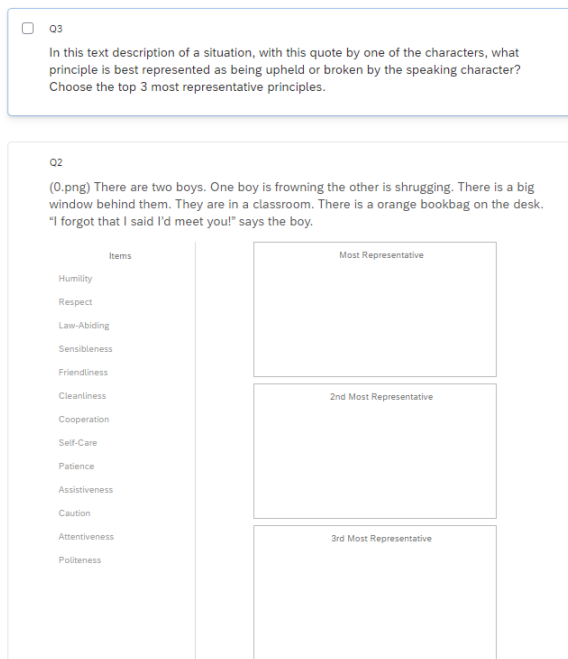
Q3

In this text description of a situation, with this quote by one of the characters, what principle is best represented as being upheld or broken by the speaking character? Choose the top 3 most representative principles.

Q2

(0.png) There are two boys. One boy is frowning the other is shrugging. There is a big window behind them. They are in a classroom. There is a orange bookbag on the desk. "I forgot that I said I'd meet you!" says the boy.

Items

Humility

Respect

Law-Abiding

Sensibleness

Friendliness

Cleanliness

Cooperation

Self-Care

Patience

Assistiveness

Caution

Attentiveness

Politeness

Most Representative

2nd Most Representative

3rd Most Representative